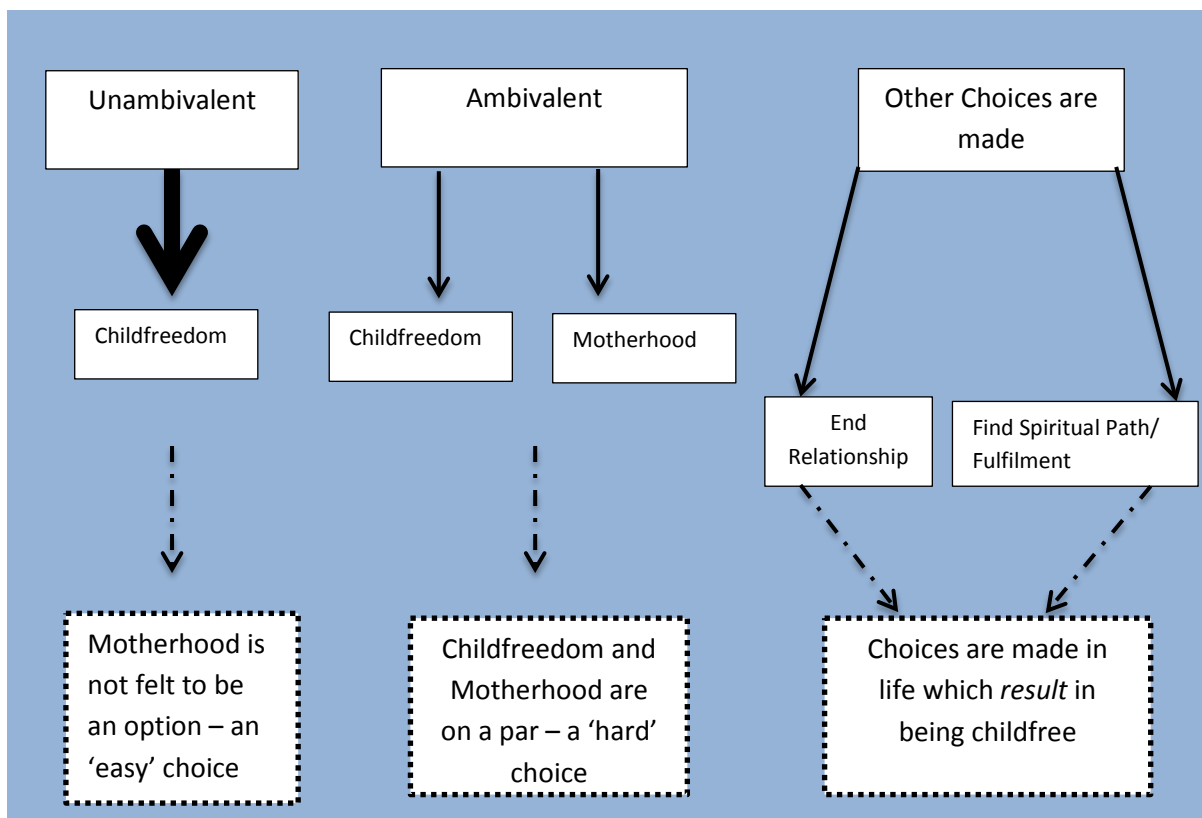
Unambivalent

Ambivalent

Other Choices are made

Childfreedom

Childfreedom

Motherhood

End Relationship

Find Spiritual Path/ Fulfilment

Motherhood is not felt to be an option – an 'easy' choice

Childfreedom and Motherhood are on a par – a 'hard' choice

Choices are made in life which *result* in being childfree